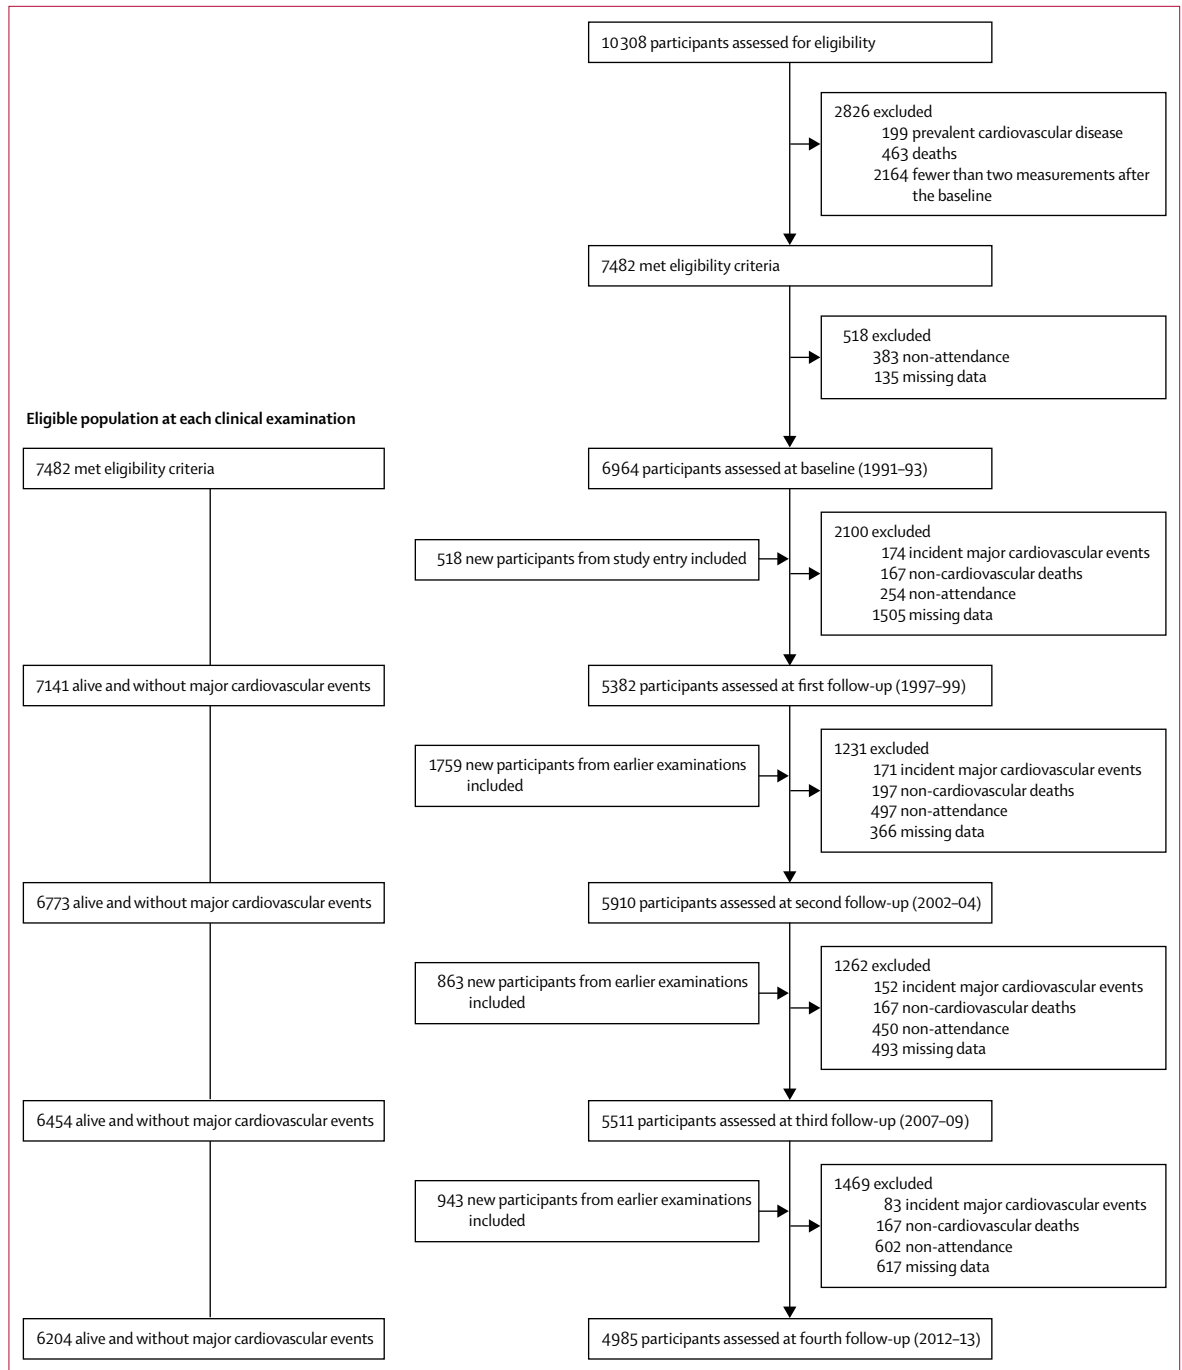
10 308 participants assessed for eligibility

2826 excluded
199 prevalent cardiovascular disease
463 deaths
2164 fewer than two measurements after the baseline

7482 met eligibility criteria

518 excluded
383 non-attendance
135 missing data

Eligible population at each clinical examination

7482 met eligibility criteria

6964 participants assessed at baseline (1991–93)

518 new participants from study entry included

2100 excluded
174 incident major cardiovascular events
167 non-cardiovascular deaths
254 non-attendance
1505 missing data

7141 alive and without major cardiovascular events

5382 participants assessed at first follow-up (1997–99)

1759 new participants from earlier examinations included

1231 excluded
171 incident major cardiovascular events
197 non-cardiovascular deaths
497 non-attendance
366 missing data

6773 alive and without major cardiovascular events

5910 participants assessed at second follow-up (2002–04)

863 new participants from earlier examinations included

1262 excluded
152 incident major cardiovascular events
167 non-cardiovascular deaths
450 non-attendance
493 missing data

6454 alive and without major cardiovascular events

5511 participants assessed at third follow-up (2007–09)

943 new participants from earlier examinations included

1469 excluded
83 incident major cardiovascular events
167 non-cardiovascular deaths
602 non-attendance
617 missing data

6204 alive and without major cardiovascular events

4985 participants assessed at fourth follow-up (2012–13)